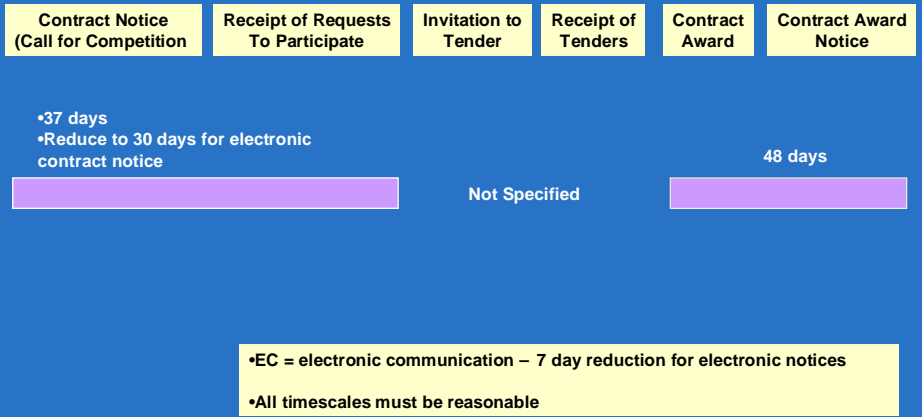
Contract Notice (Call for Competition

Receipt of Requests To Participate

Invitation to Tender

Receipt of Tenders

Contract Award

Contract Award Notice

•37 days
•Reduce to 30 days for electronic contract notice

48 days

Not Specified

•EC = electronic communication – 7 day reduction for electronic notices

•All timescales must be reasonable